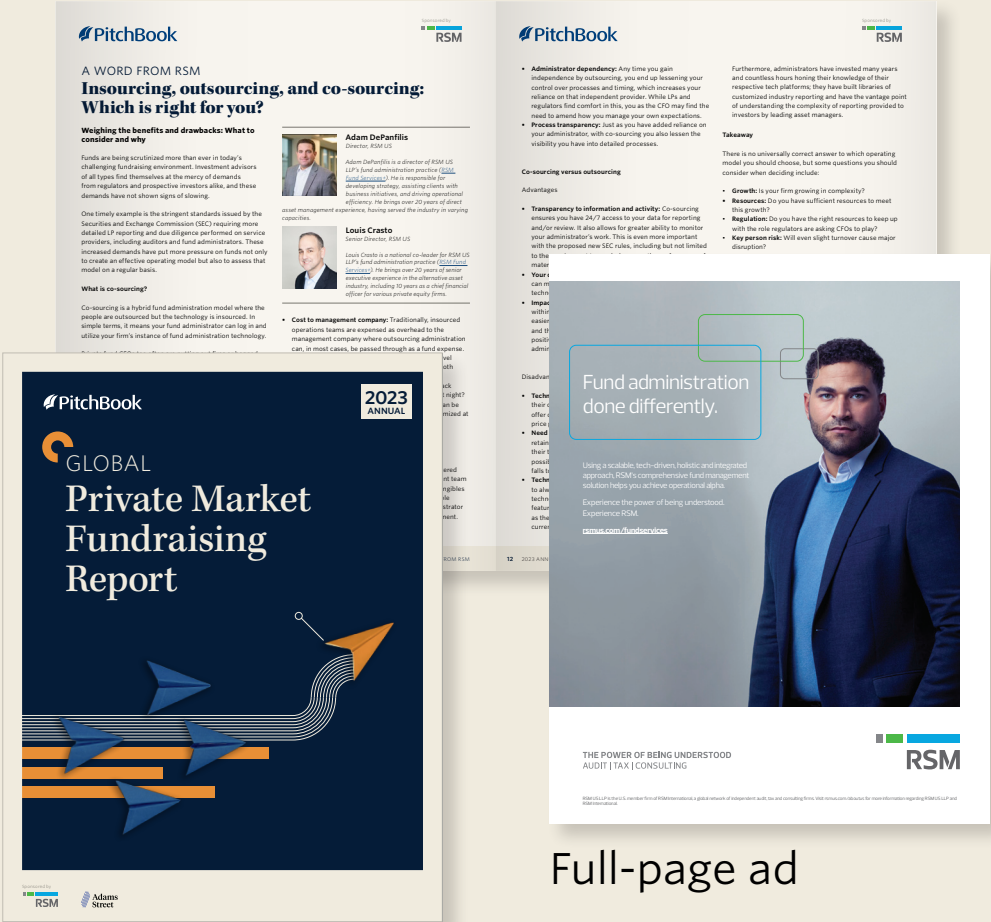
PitchBook

Sponsored by RSM

A WORD FROM RSM

Insourcing, outsourcing, and co-sourcing: Which is right for you?

Weighing the benefits and drawbacks: What to consider and why

Funds are being scrutinized more than ever in today's challenging fundraising environment. Investment advisors of all types find themselves at the mercy of demands from regulators and prospective investors alike, and these demands have not shown signs of slowing.

One timely example is the stringent standards issued by the Securities and Exchange Commission (SEC) requiring more detailed LP reporting and due diligence performed on service providers, including auditors and fund administrators. These increased demands have put more pressure on funds not only to create an effective operating model but also to assess that model on a regular basis.

What is co-sourcing?

Co-sourcing is a hybrid fund administration model where the people are outsourced but the technology is insourced. In simple terms, it means your fund administrator can log in and utilize your firm's instance of fund administration technology.

Adam DePanfilis
Director, RSM US

Adam DePanfilis is a director of RSM US LLP's fund administration practice (RSM Fund Services). He is responsible for developing strategy, assisting clients with business initiatives, and driving operational efficiency. He brings over 20 years of direct asset management experience, having served the industry in varying capacities.

Louis Crasto
Senior Director, RSM US

Louis Crasto is a national co-leader for RSM US LLP's fund administration practice (RSM Fund Services). He brings over 20 years of senior executive experience in the alternative asset industry, including 10 years as a chief financial officer for various private equity firms.

Cost to management company: Traditionally, insourced operations teams are expensed as overhead to the management company where outsourcing administration can, in most cases, be passed through as a fund expense.

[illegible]

PitchBook

Sponsored by RSM

Administrator dependency: Any time you gain independence by outsourcing, you end up lessening your control over processes and timing, which increases your reliance on that independent provider. While LPs and regulators find comfort in this, you as the CFO may find the need to amend how you manage your own expectations.

Process transparency: Just as you have added reliance on your administrator, with co-sourcing you also lessen the visibility you have into detailed processes.

Co-sourcing versus outsourcing

Advantages

Transparency to information and activity: Co-sourcing ensures you have 24/7 access to your data for reporting and/or review. It also allows for greater ability to monitor your administrator's work. This is even more important with the proposed new SEC rules, including but not limited to the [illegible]

Furthermore, administrators have invested many years and countless hours honing their knowledge of their respective tech platforms; they have built libraries of customized industry reporting and have the vantage point of understanding the complexity of reporting provided to investors by leading asset managers.

Takeaway

There is no universally correct answer to which operating model you should choose, but some questions you should consider when deciding include:

Growth: Is your firm growing in complexity?
Resources: Do you have sufficient resources to meet this growth?
Regulation: Do you have the right resources to keep up with the role regulators are asking CFOs to play?
Key person risk: Will even slight turnover cause major disruption?

12 | 2023 ANN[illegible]

PitchBook

2023 ANNUAL

GLOBAL

Private Market Fundraising Report

Sponsored by RSM

Adams Street

Fund administration done differently.

Using a scalable, tech-driven, holistic and integrated approach, RSM's comprehensive fund management solution helps you achieve operational alpha.

Experience the power of being understood. Experience RSM.

rsmus.com/fundservices

THE POWER OF BEING UNDERSTOOD
AUDIT | TAX | CONSULTING

RSM

RSM US LLP is the U.S. member firm of RSM International, a global network of independent audit, tax and consulting firms. Visit rsmus.com/aboutus for more information regarding RSM US LLP and RSM International.

Full-page ad